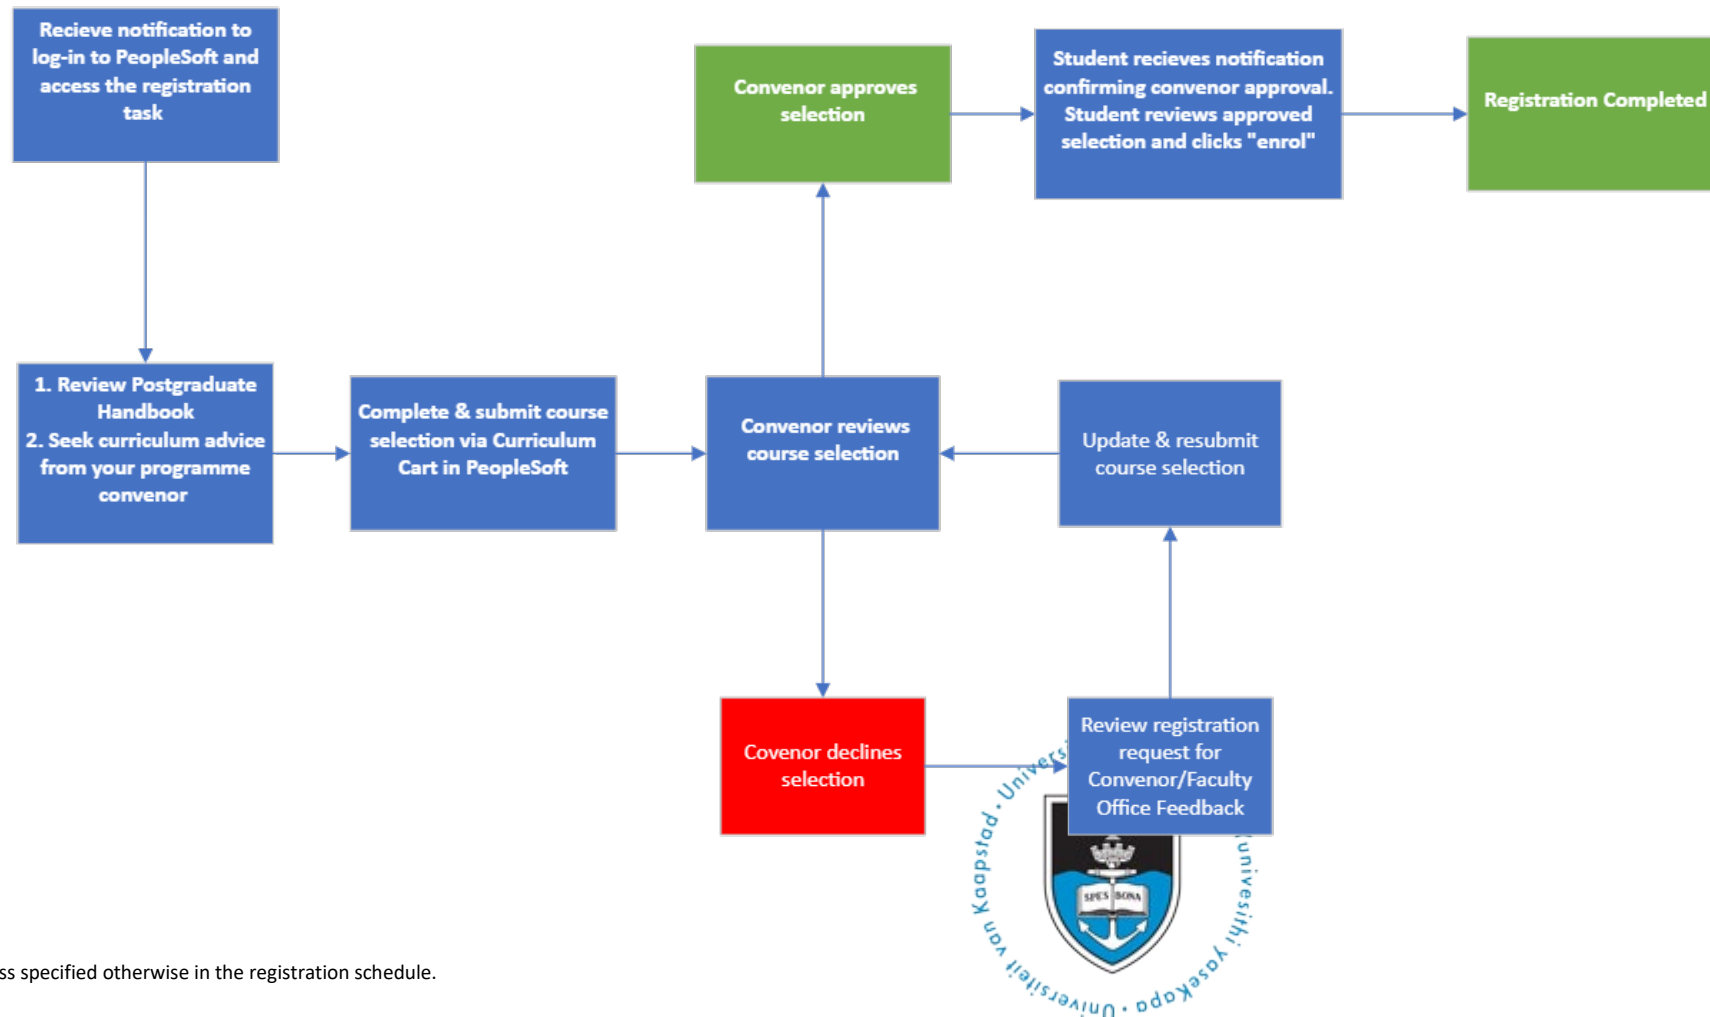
Recieve notification to log-in to PeopleSoft and access the registration task

Convenor approves selection

Student recieves notification confirming convenor approval. Student reviews approved selection and clicks "enrol"

Registration Completed

1. Review Postgraduate Handbook
2. Seek curriculum advice from your programme convenor

Complete & submit course selection via Curriculum Cart in PeopleSoft

Convenor reviews course selection

Update & resubmit course selection

Covenor declines selection

Review registration request for Convenor/Faculty Office Feedback

Univers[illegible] · Kaapstad · Universiteit van Kaapstad · Universithi yaseKapa

SPES BONA

ss specified otherwise in the registration schedule.